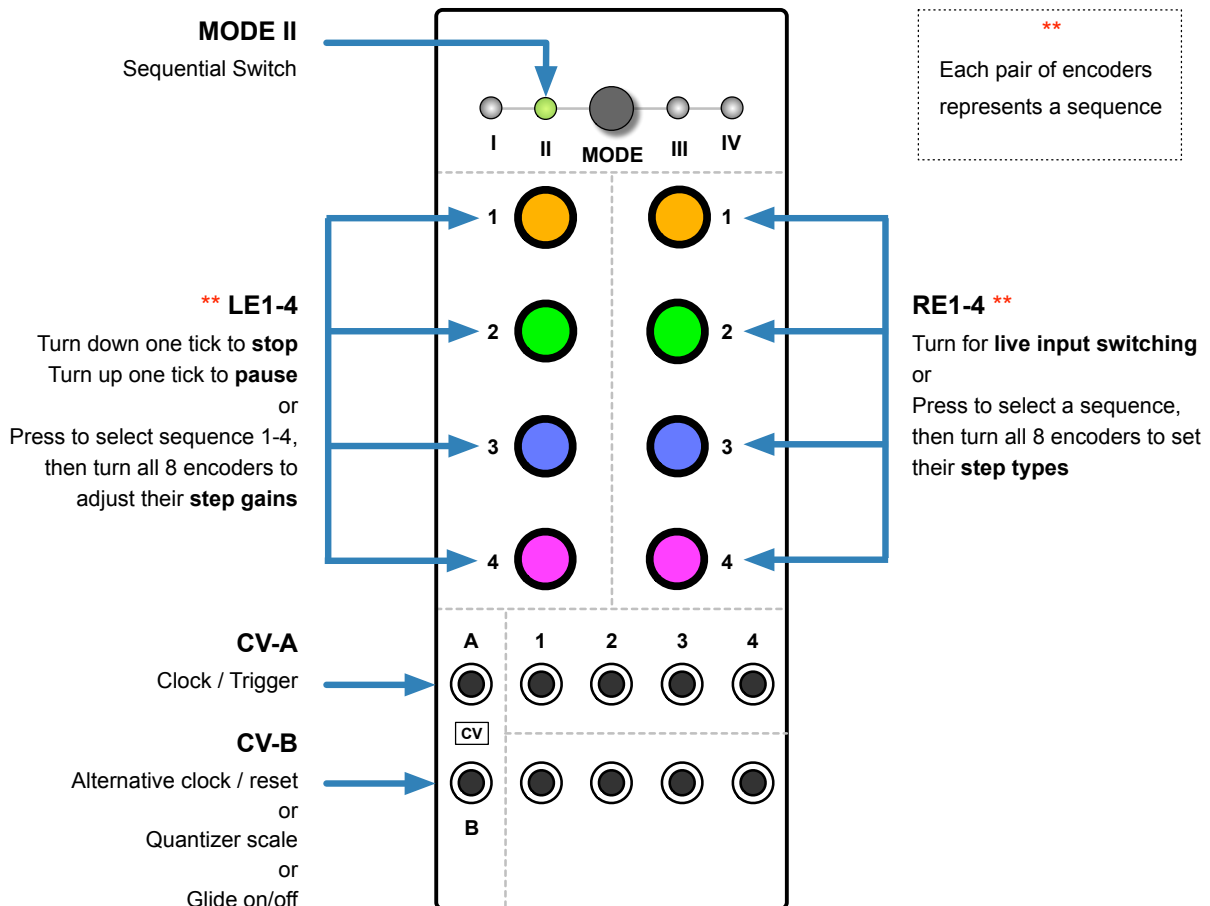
MODE II
Sequential Switch

**
Each pair of encoders represents a sequence

I II MODE III IV

1 1

** LE1-4
Turn down one tick to **stop**
Turn up one tick to **pause**
or
Press to select sequence 1-4, then turn all 8 encoders to adjust their **step gains**

2 2

RE1-4 **
Turn for **live input switching**
or
Press to select a sequence, then turn all 8 encoders to set their **step types**

3 3

4 4

CV-A
Clock / Trigger

A 1 2 3 4

CV

CV-B
Alternative clock / reset
or
Quantizer scale
or
Glide on/off

B